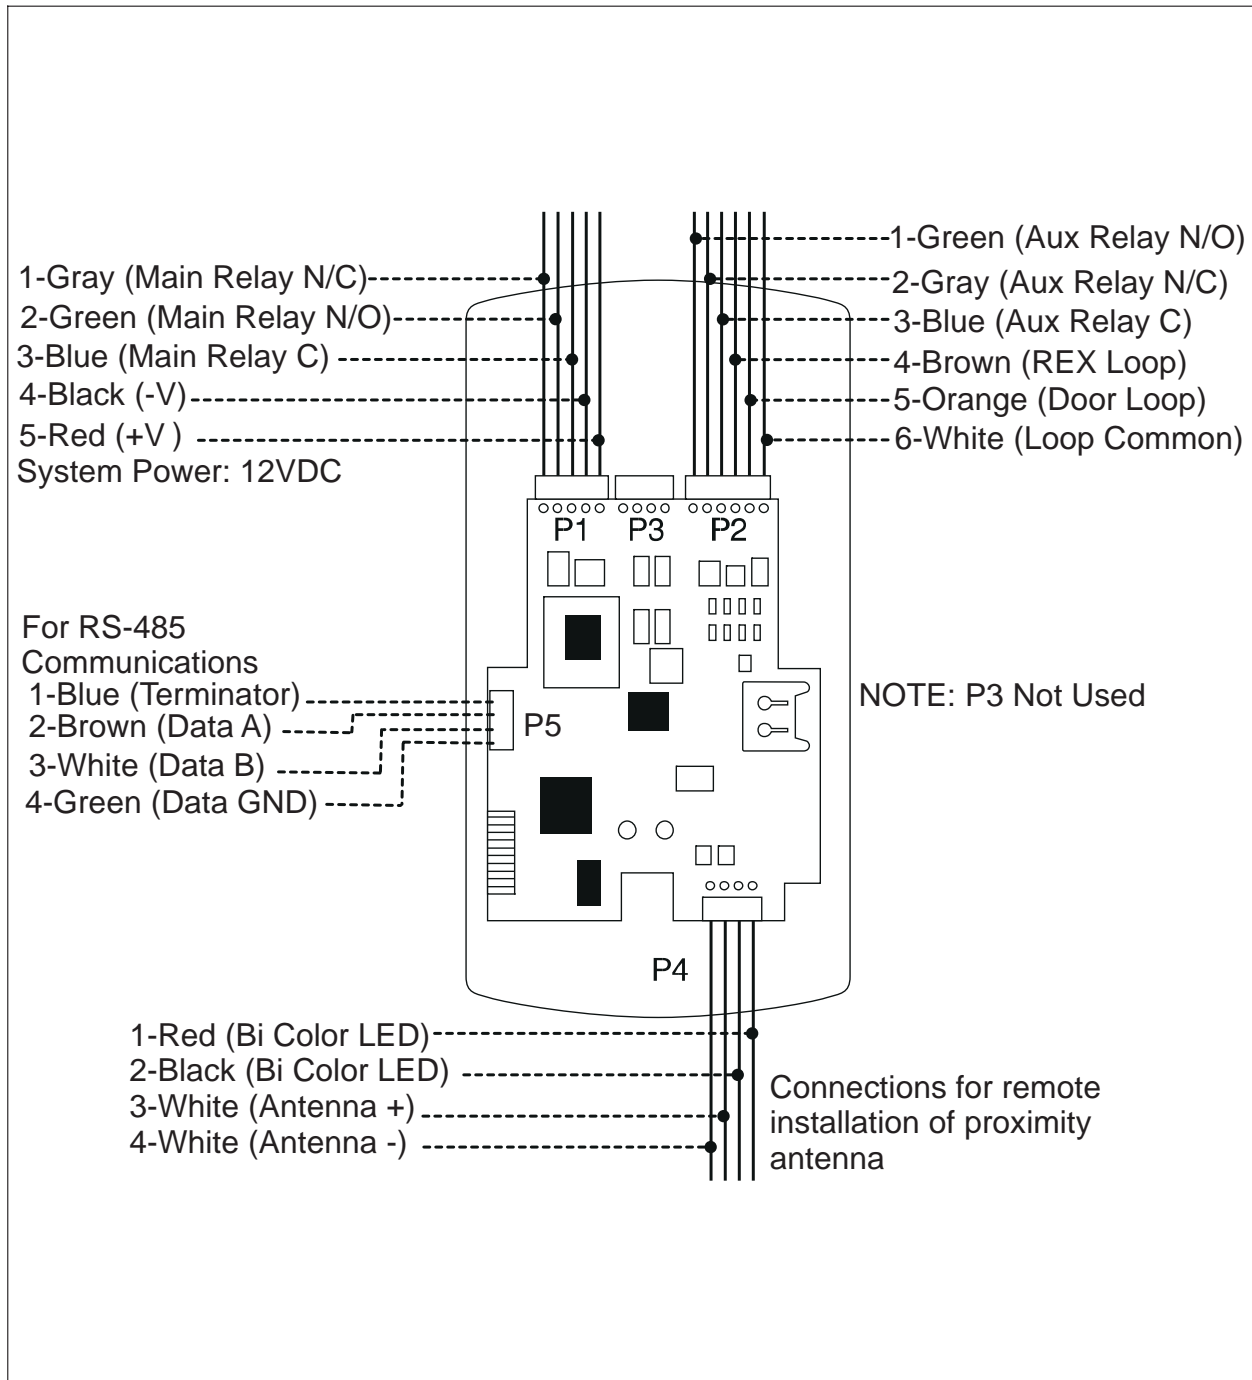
1-Green (Aux Relay N/O)
1-Gray (Main Relay N/C)
2-Gray (Aux Relay N/C)
2-Green (Main Relay N/O)
3-Blue (Aux Relay C)
3-Blue (Main Relay C)
4-Brown (REX Loop)
4-Black (-V)
5-Orange (Door Loop)
5-Red (+V )
6-White (Loop Common)
System Power: 12VDC

P1 P3 P2

For RS-485 Communications
1-Blue (Terminator)
2-Brown (Data A)
3-White (Data B)
4-Green (Data GND)

P5

NOTE: P3 Not Used

P4

1-Red (Bi Color LED)
2-Black (Bi Color LED)
3-White (Antenna +)
4-White (Antenna -)

Connections for remote installation of proximity antenna